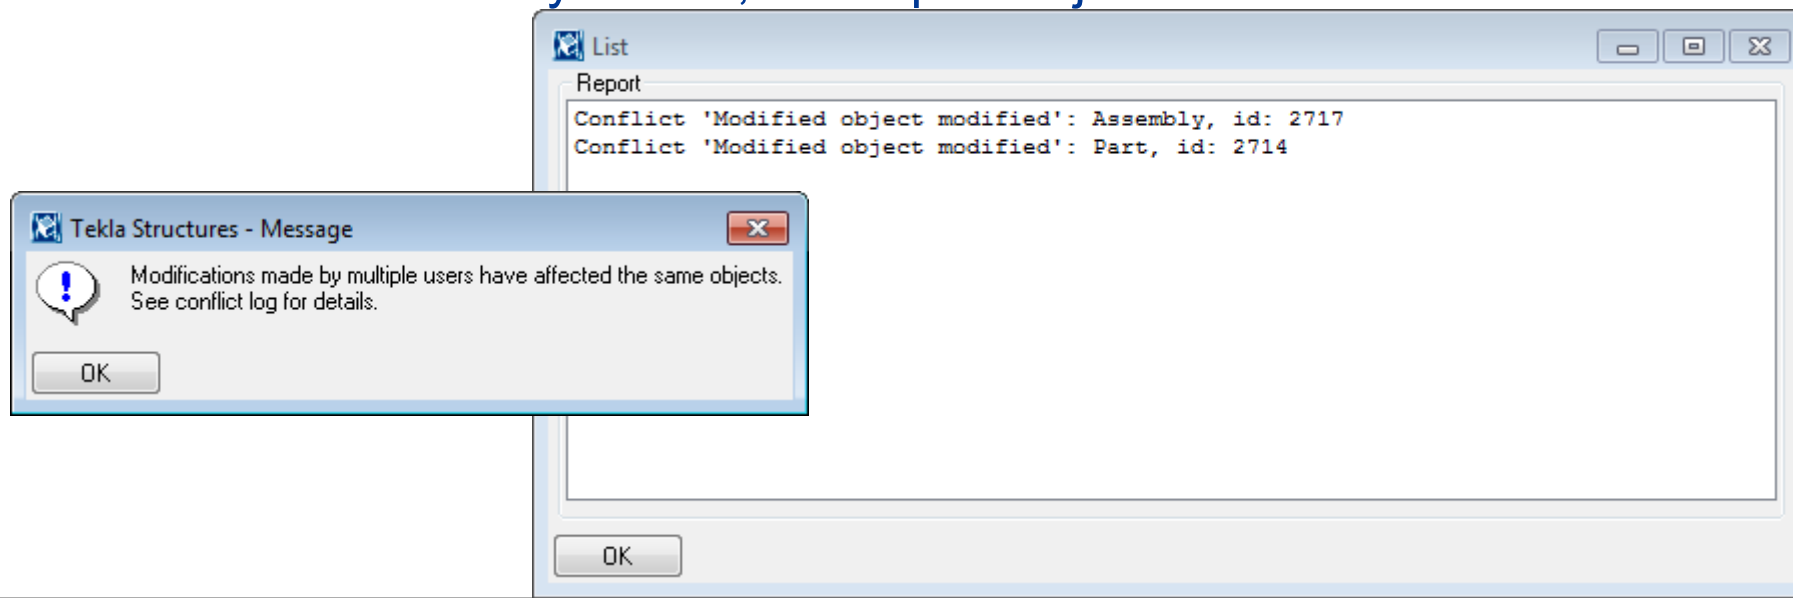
List

Report

Conflict 'Modified object modified': Assembly, id: 2717
Conflict 'Modified object modified': Part, id: 2714

OK

Tekla Structures - Message

Modifications made by multiple users have affected the same objects. See conflict log for details.

OK